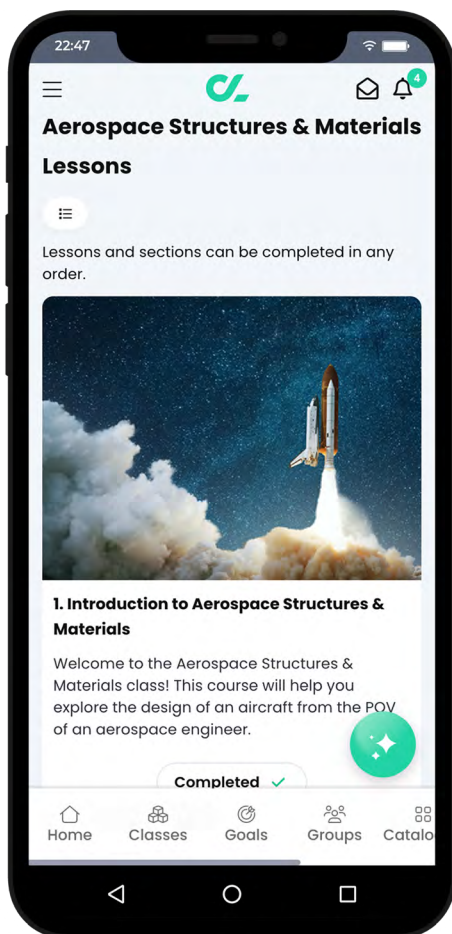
22:47

4

Aerospace Structures & Materials

Lessons

Lessons and sections can be completed in any order.

1. Introduction to Aerospace Structures & Materials

Welcome to the Aerospace Structures & Materials class! This course will help you explore the design of an aircraft from the POV of an aerospace engineer.

Completed ✓

Home Classes Goals Groups Catalo